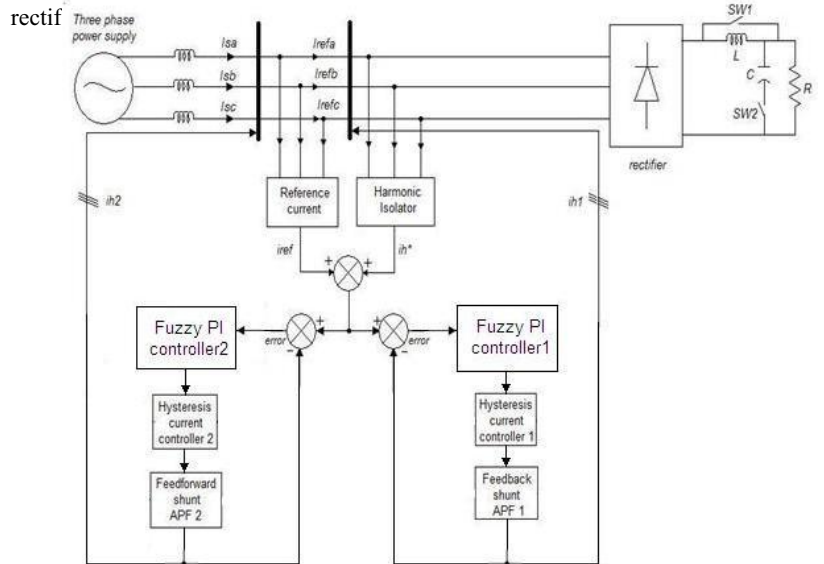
rectif

Three phase power supply

Isa

Isb

Isc

Irefa

Irefb

Irefc

SW1

L

C

SW2

R

rectifier

ih2

ih1

Reference current

Harmonic Isolator

iref

ih*

+

+

Fuzzy PI controller2

error

+

-

+

-

error

Fuzzy PI controller1

Hysteresis current controller 2

Hysteresis current controller 1

Feedforward shunt APF 2

Feedback shunt APF 1